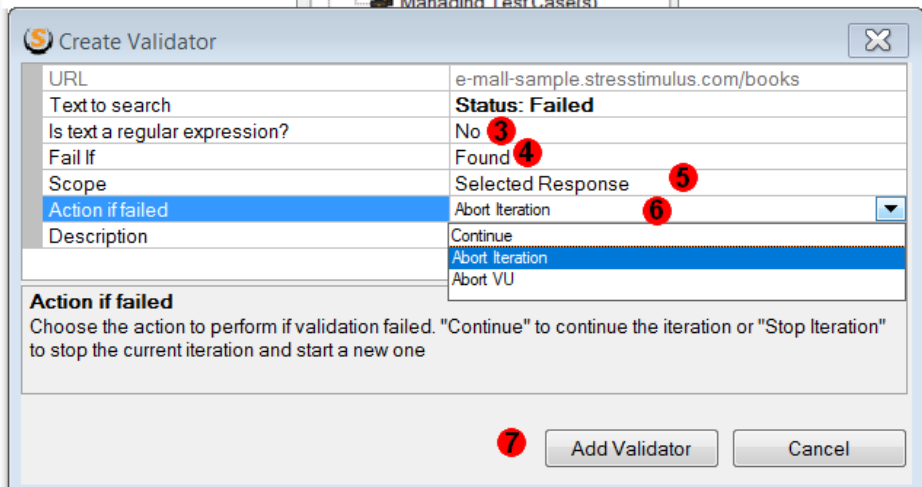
Managing Test Case(s)

Create Validator

| URL | e-mall-sample.stresstimulus.com/books |
|---|---|
| Text to search | **Status: Failed** |
| Is text a regular expression? | No 3 |
| Fail If | Found 4 |
| Scope | Selected Response 5 |
| Action if failed | Abort Iteration 6 |
| Description | |

Continue
Abort Iteration
Abort VU

**Action if failed**
Choose the action to perform if validation failed. "Continue" to continue the iteration or "Stop Iteration" to stop the current iteration and start a new one

7 Add Validator Cancel